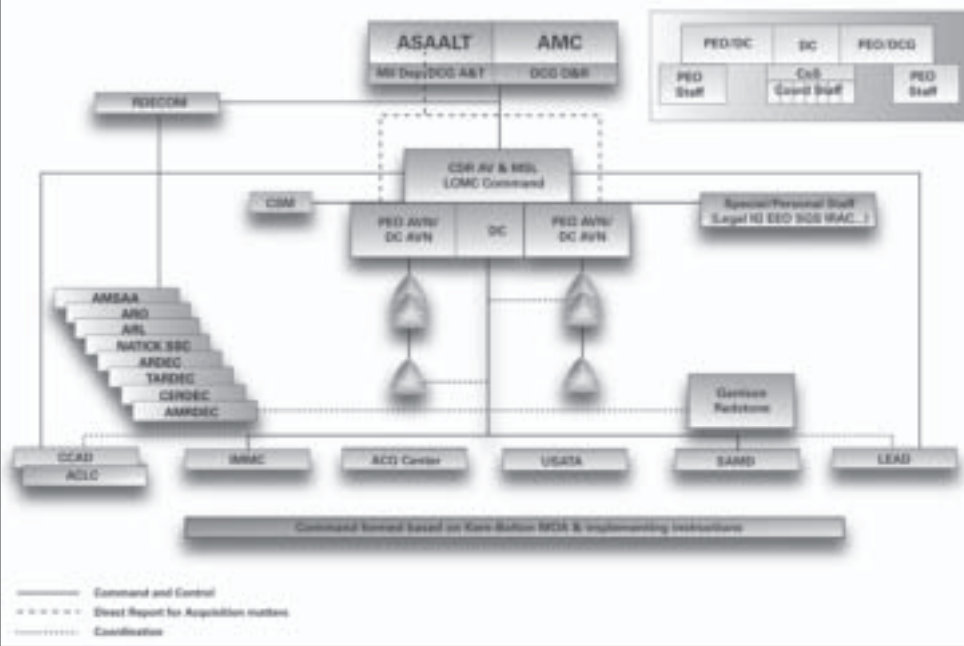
ASAALT

AMC

Mil Dep/DCG A&T

DCG O&R

PEO/DC

DC

PEO/DCG

PEO Staff

CoS

Coord Staff

PEO Staff

RDECOM

CDR AV & MSL LCMC Command

CSM

Special/Personal Staff (Legal IG EEO SGS IRAC...)

PEO AVN/ DC AVN

DC

PEO AVN/ DC AVN

AMSAA

ARO

ARL

NATICK SSC

ARDEC

TARDEC

CERDEC

AMRDEC

Garrison Redstone

CCAD

ACLC

IMMC

ACQ Center

USATA

SAMD

LEAD

Command formed based on Kern-Bolton MOA & implementing instructions

Command and Control

Direct Report for Acquisition matters

Coordination